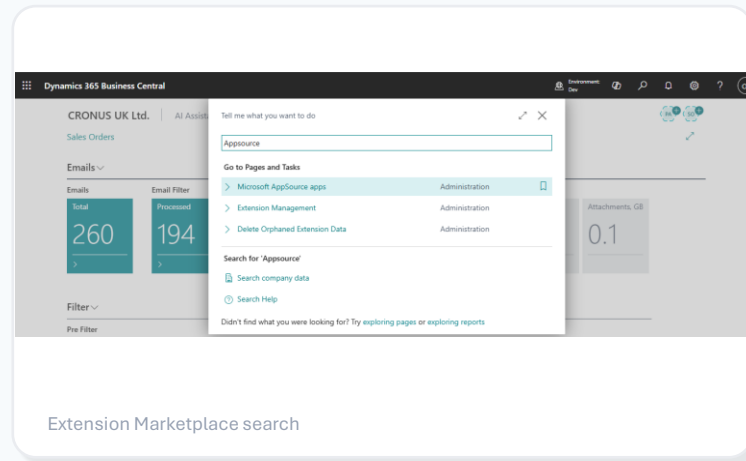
Dynamics 365 Business Central

Environment: Dev

CRONUS UK Ltd. | AI Assista

Sales Orders

Emails

Emails

Email Filter

Total

260

Processed

194

Attachments, GB

0.1

Filter

Pre Filter

Tell me what you want to do

Appsource

Go to Pages and Tasks

Microsoft AppSource apps Administration

Extension Management Administration

Delete Orphaned Extension Data Administration

Search for 'Appsource'

Search company data

Search Help

Didn't find what you were looking for? Try exploring pages or exploring reports

Extension Marketplace search